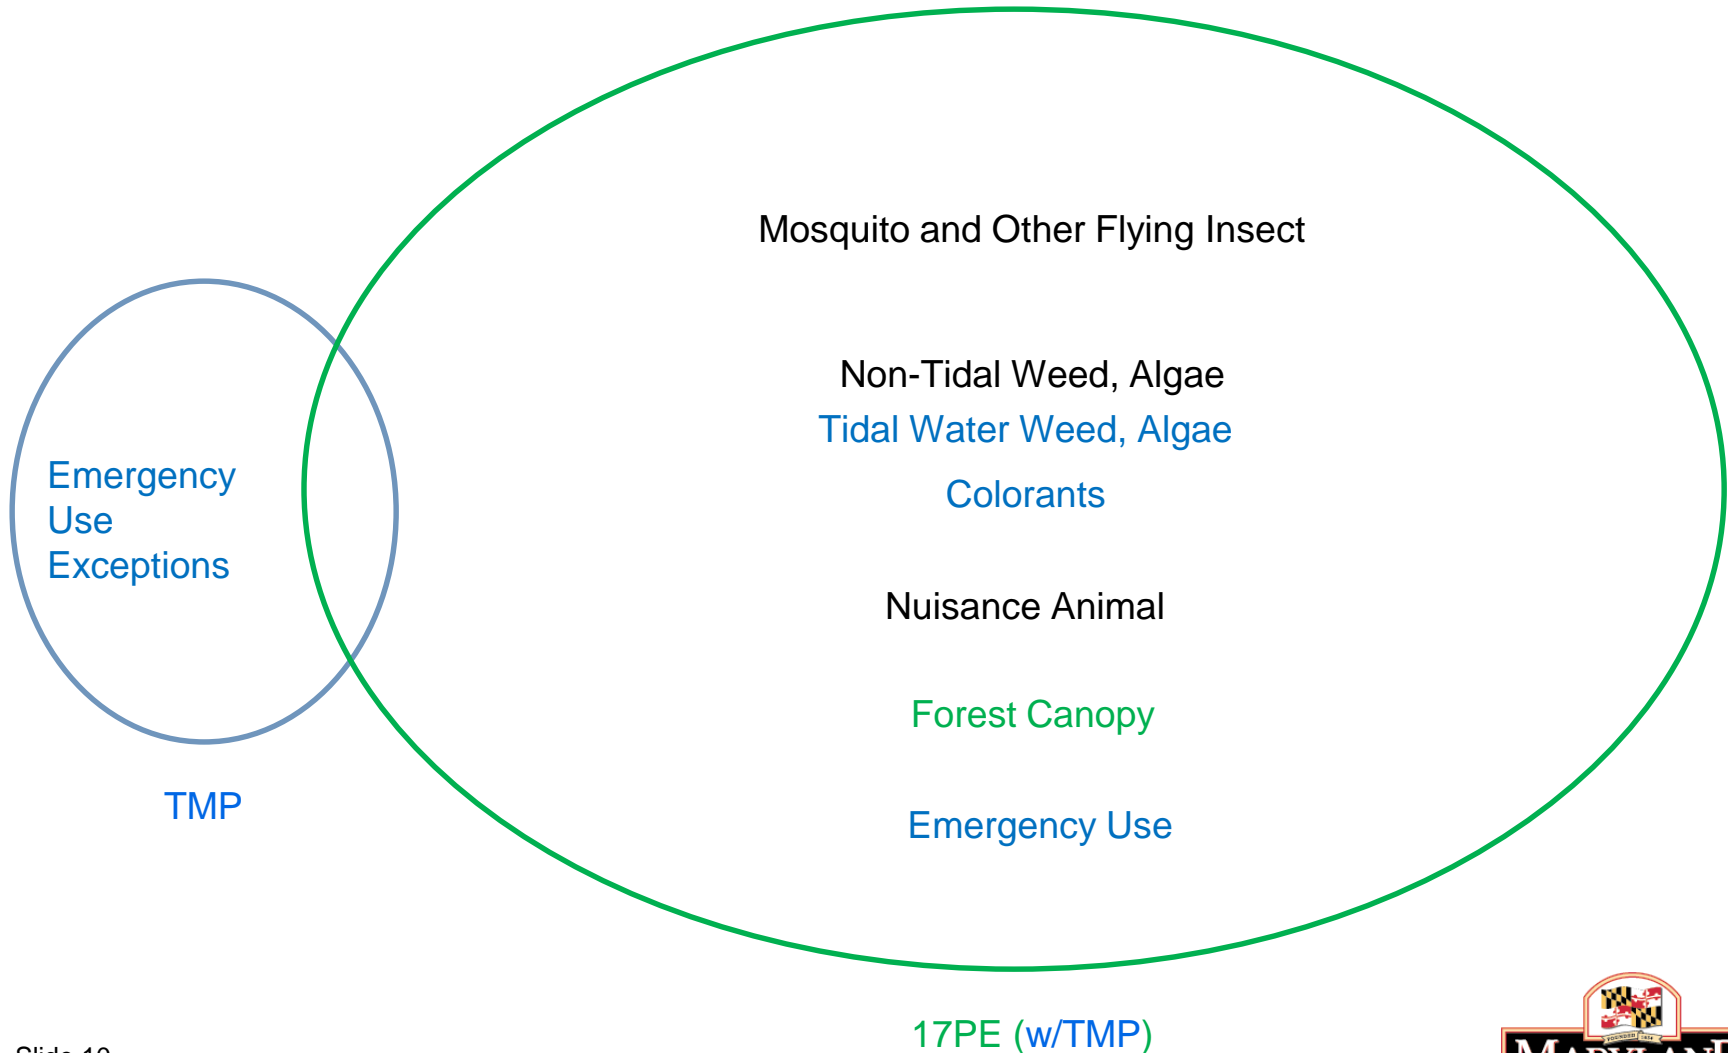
Mosquito and Other Flying Insect

Non-Tidal Weed, Algae
Tidal Water Weed, Algae

Colorants

Nuisance Animal

Forest Canopy

Emergency Use

Emergency Use Exceptions

TMP

17PE (w/TMP)

Slide 10

FOUNDED 1836

MARYLAND